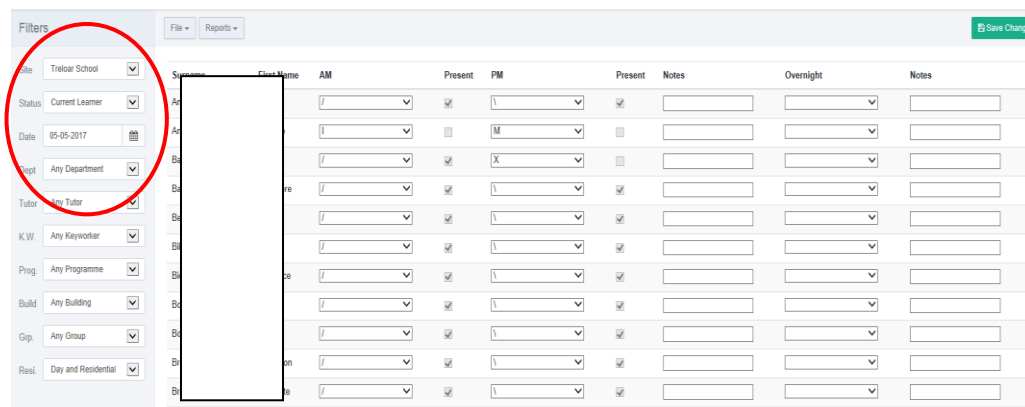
Filters

Site Treloar School
Status Current Learner
Date 05-05-2017
Dept Any Department
Tutor Any Tutor
K.W. Any Keyworker
Prog. Any Programme
Build Any Building
Grp. Any Group
Resi. Day and Residential

File ▾ Reports ▾

Save Chang

| Surname | First Name | AM | Present | PM | Present | Notes | Overnight | Notes |
|---|---|---|---|---|---|---|---|---|
| An | | / | | \ | | | | |
| An | e | I | | M | | | | |
| Ba | | / | | X | | | | |
| Ba | re | / | | \ | | | | |
| Be | | / | | \ | | | | |
| Bi | | / | | \ | | | | |
| Bl | ce | / | | \ | | | | |
| Bo | | / | | \ | | | | |
| Bo | | / | | \ | | | | |
| Br | on | / | | \ | | | | |
| Br | te | / | | \ | | | | |